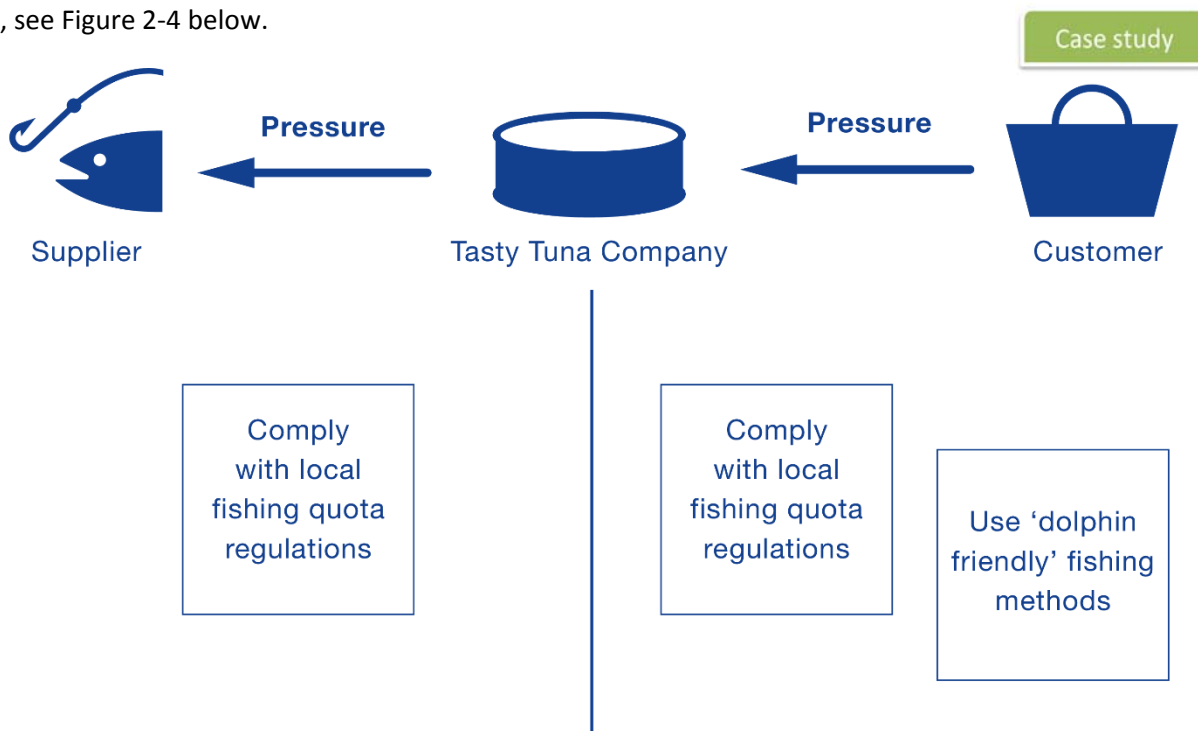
, see Figure 2-4 below.

Case study

Pressure

Pressure

Supplier

Tasty Tuna Company

Customer

Comply with local fishing quota regulations

Comply with local fishing quota regulations

Use 'dolphin friendly' fishing methods